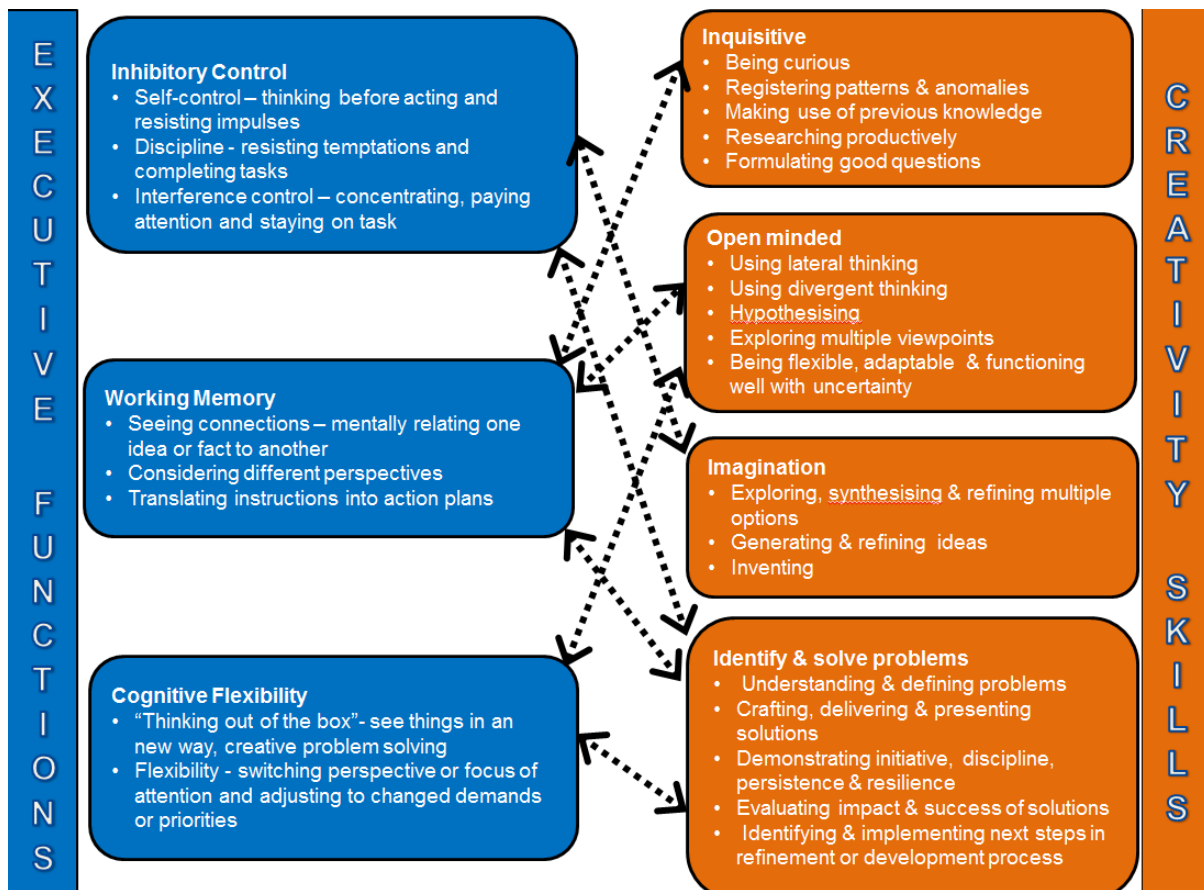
EXECUTIVE FUNCTIONS

Inhibitory Control
• Self-control – thinking before acting and resisting impulses
• Discipline - resisting temptations and completing tasks
• Interference control – concentrating, paying attention and staying on task

Working Memory
• Seeing connections – mentally relating one idea or fact to another
• Considering different perspectives
• Translating instructions into action plans

Cognitive Flexibility
• "Thinking out of the box"- see things in an new way, creative problem solving
• Flexibility - switching perspective or focus of attention and adjusting to changed demands or priorities

Inquisitive
• Being curious
• Registering patterns & anomalies
• Making use of previous knowledge
• Researching productively
• Formulating good questions

Open minded
• Using lateral thinking
• Using divergent thinking
• Hypothesising
• Exploring multiple viewpoints
• Being flexible, adaptable & functioning well with uncertainty

Imagination
• Exploring, synthesising & refining multiple options
• Generating & refining ideas
• Inventing

Identify & solve problems
• Understanding & defining problems
• Crafting, delivering & presenting solutions
• Demonstrating initiative, discipline, persistence & resilience
• Evaluating impact & success of solutions
• Identifying & implementing next steps in refinement or development process

CREATIVITY SKILLS